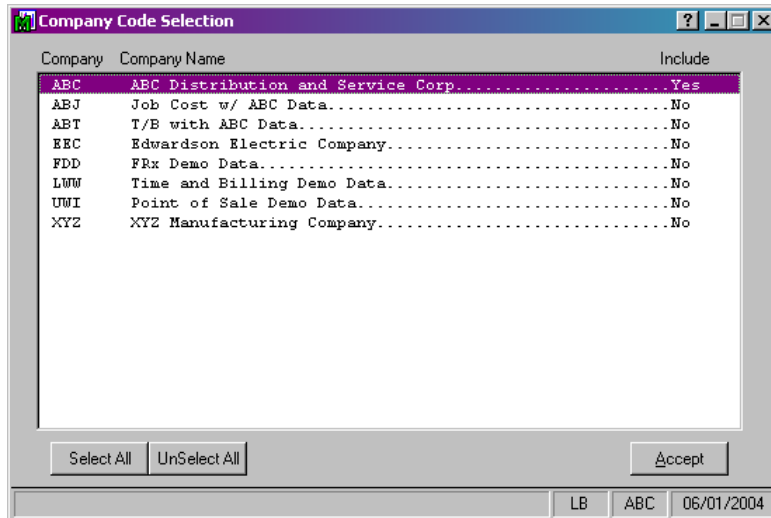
Company Code Selection

| Company | Company Name | Include |
|---|---|---|
| ABC | ABC Distribution and Service Corp...................... | Yes |
| ABJ | Job Cost w/ ABC Data................................... | No |
| ABT | T/B with ABC Data...................................... | No |
| EEC | Edwardson Electric Company............................. | No |
| FDD | FRx Demo Data.......................................... | No |
| LWW | Time and Billing Demo Data............................. | No |
| UWI | Point of Sale Demo Data................................ | No |
| XYZ | XYZ Manufacturing Company.............................. | No |

Select All UnSelect All Accept

LB ABC 06/01/2004